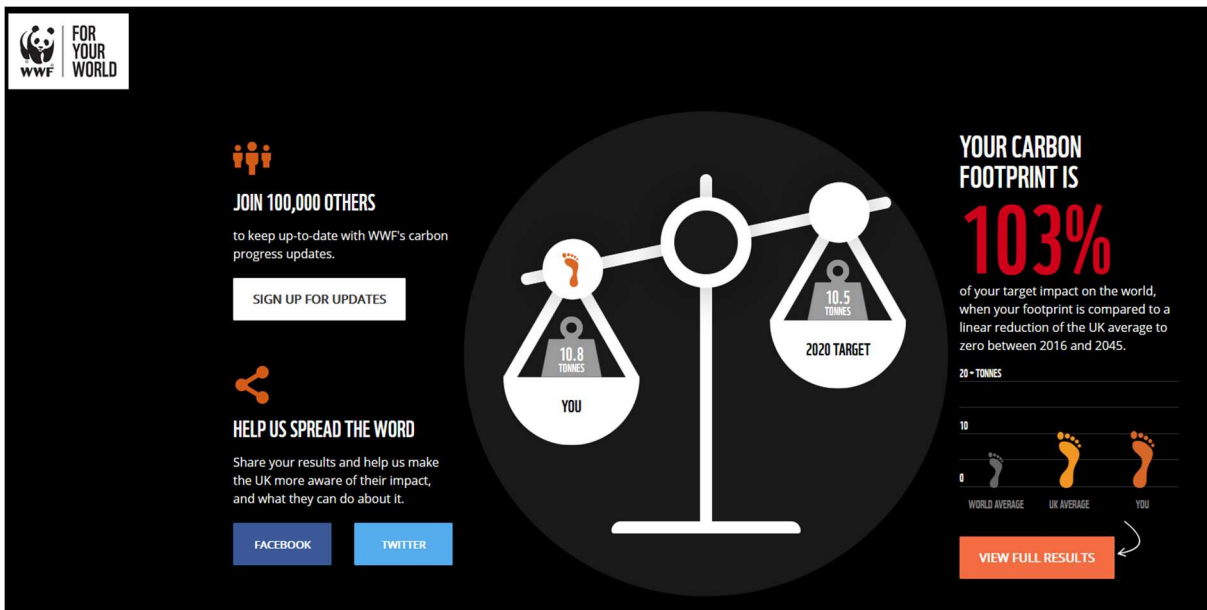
WWF FOR YOUR WORLD

JOIN 100,000 OTHERS

to keep up-to-date with WWF's carbon progress updates.

SIGN UP FOR UPDATES

HELP US SPREAD THE WORD

Share your results and help us make the UK more aware of their impact, and what they can do about it.

FACEBOOK

TWITTER

10.8 TONNES

YOU

10.5 TONNES

2020 TARGET

YOUR CARBON FOOTPRINT IS

103%

of your target impact on the world, when your footprint is compared to a linear reduction of the UK average to zero between 2016 and 2045.

20 • TONNES

10

0

WORLD AVERAGE

UK AVERAGE

YOU

VIEW FULL RESULTS